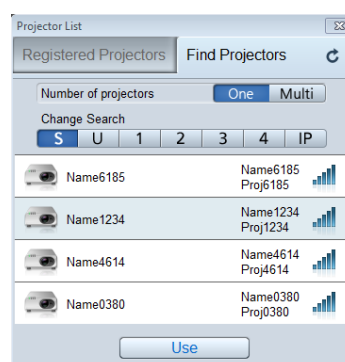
Projector List

Registered Projectors | Find Projectors

Number of projectors | One | Multi

Change Search

S | U | 1 | 2 | 3 | 4 | IP

Name6185 Name6185 Proj6185

Name1234 Name1234 Proj1234

Name4614 Name4614 Proj4614

Name0380 Name0380 Proj0380

Use